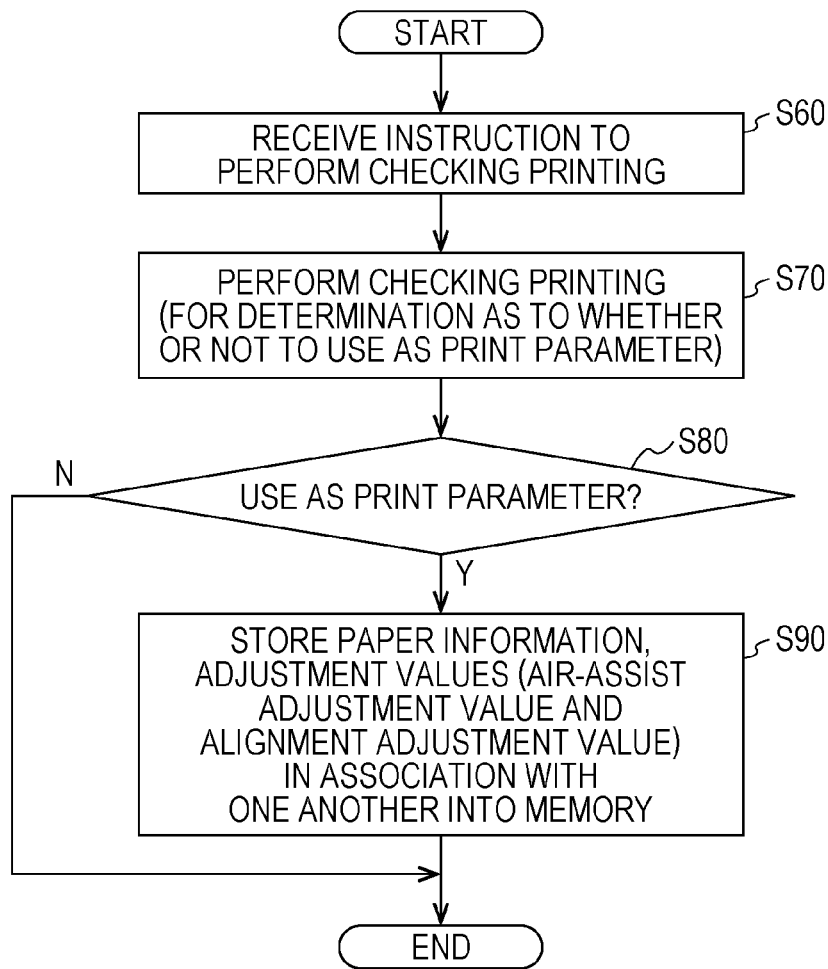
START

S60
RECEIVE INSTRUCTION TO PERFORM CHECKING PRINTING

S70
PERFORM CHECKING PRINTING (FOR DETERMINATION AS TO WHETHER OR NOT TO USE AS PRINT PARAMETER)

S80
USE AS PRINT PARAMETER?
N
Y

S90
STORE PAPER INFORMATION, ADJUSTMENT VALUES (AIR-ASSIST ADJUSTMENT VALUE AND ALIGNMENT ADJUSTMENT VALUE) IN ASSOCIATION WITH ONE ANOTHER INTO MEMORY

END